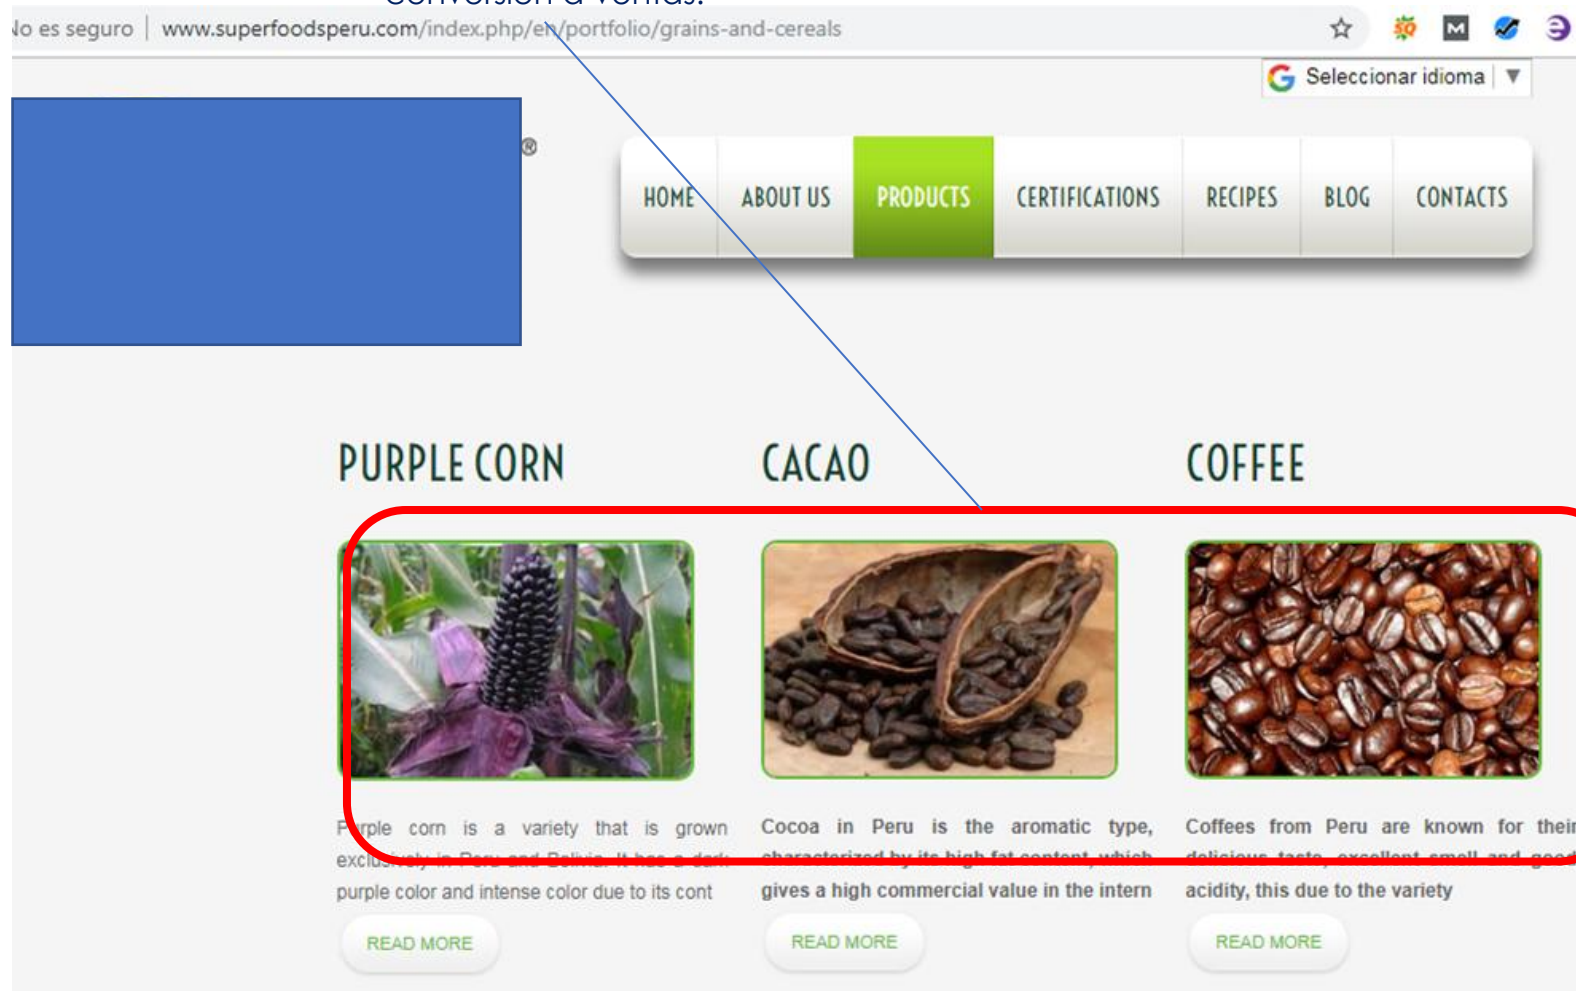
Conversión a ventas.

No es seguro | www.superfoodsperu.com/index.php/en/portfolio/grains-and-cereals

Seleccionar idioma ▼

®

HOME ABOUT US PRODUCTS CERTIFICATIONS RECIPES BLOG CONTACTS

PURPLE CORN

CACAO

COFFEE

Purple corn is a variety that is grown exclusively in Peru and Bolivia. It has a dark purple color and intense color due to its cont

READ MORE

Cocoa in Peru is the aromatic type, characterized by its high fat content, which gives a high commercial value in the intern

READ MORE

Coffees from Peru are known for their delicious taste, excellent smell and good acidity, this due to the variety

READ MORE